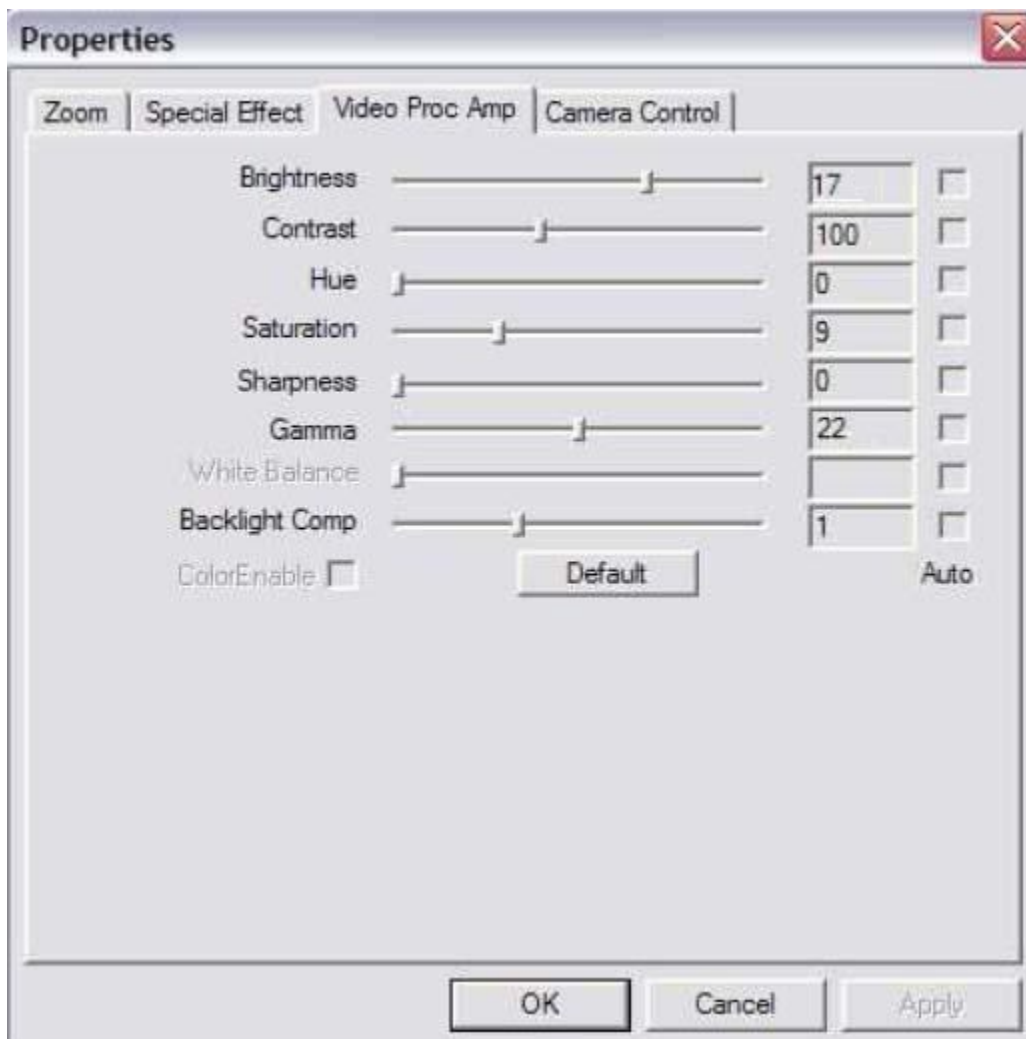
Properties

Zoom | Special Effect | Video Proc Amp | Camera Control

Brightness 17
Contrast 100
Hue 0
Saturation 9
Sharpness 0
Gamma 22
White Balance
Backlight Comp 1
ColorEnable
Default
Auto

OK
Cancel
Apply